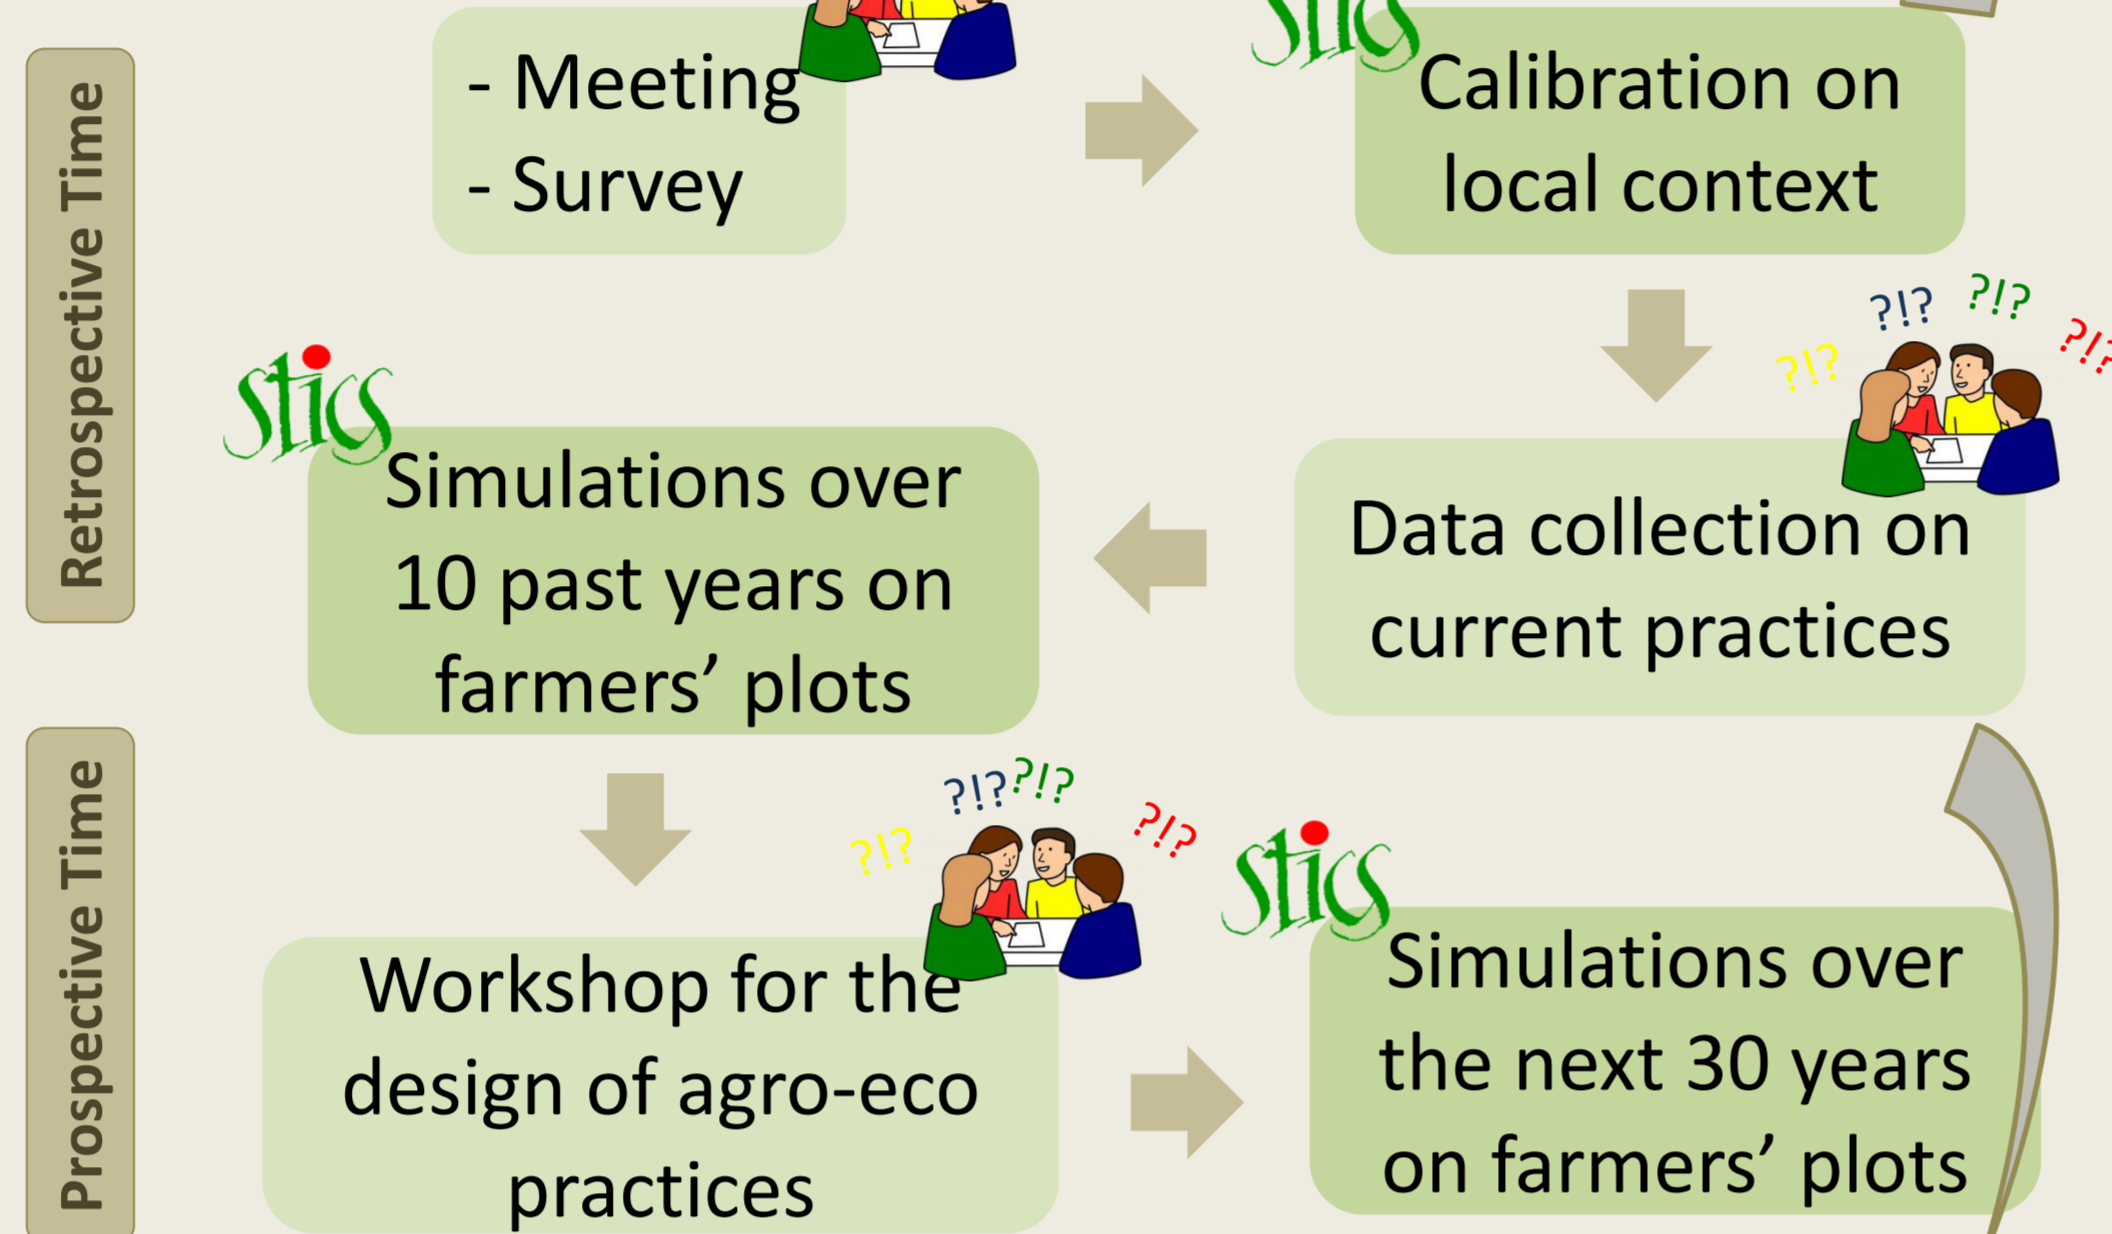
Retrospective Time

- Meeting
- Survey

stics

Calibration on local context

?!? ?!? ?!? ?!?

stics

Simulations over 10 past years on farmers’ plots

Data collection on current practices

Prospective Time

?!? ?!? ?!? ?!?

stics

Workshop for the design of agro-eco practices

Simulations over the next 30 years on farmers’ plots